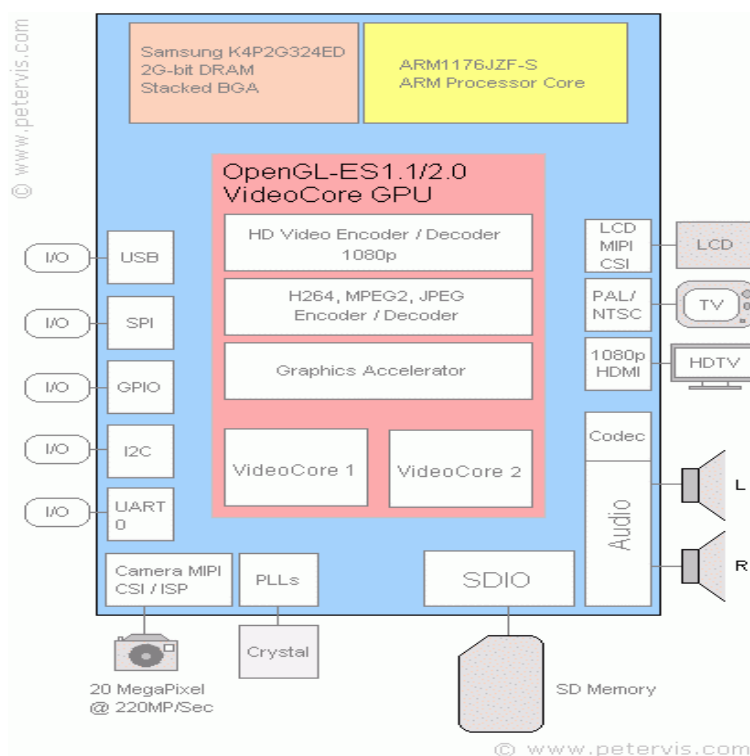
© www.petervis.com

Samsung K4P2G324ED 2G-bit DRAM Stacked BGA

ARM1176JZF-S ARM Processor Core

OpenGL-ES1.1/2.0 VideoCore GPU

HD Video Encoder / Decoder 1080p

H264, MPEG2, JPEG Encoder / Decoder

Graphics Accelerator

VideoCore 1

VideoCore 2

I/O

USB

I/O

SPI

I/O

GPIO

I/O

I2C

I/O

UART 0

LCD MIPI CSI

LCD

PAL/ NTSC

TV

1080p HDMI

HDTV

Codec

Audio

L

R

Camera MIPI CSI / ISP

PLLs

SDIO

Crystal

20 MegaPixel @ 220MP/Sec

SD Memory

© www.petervis.com